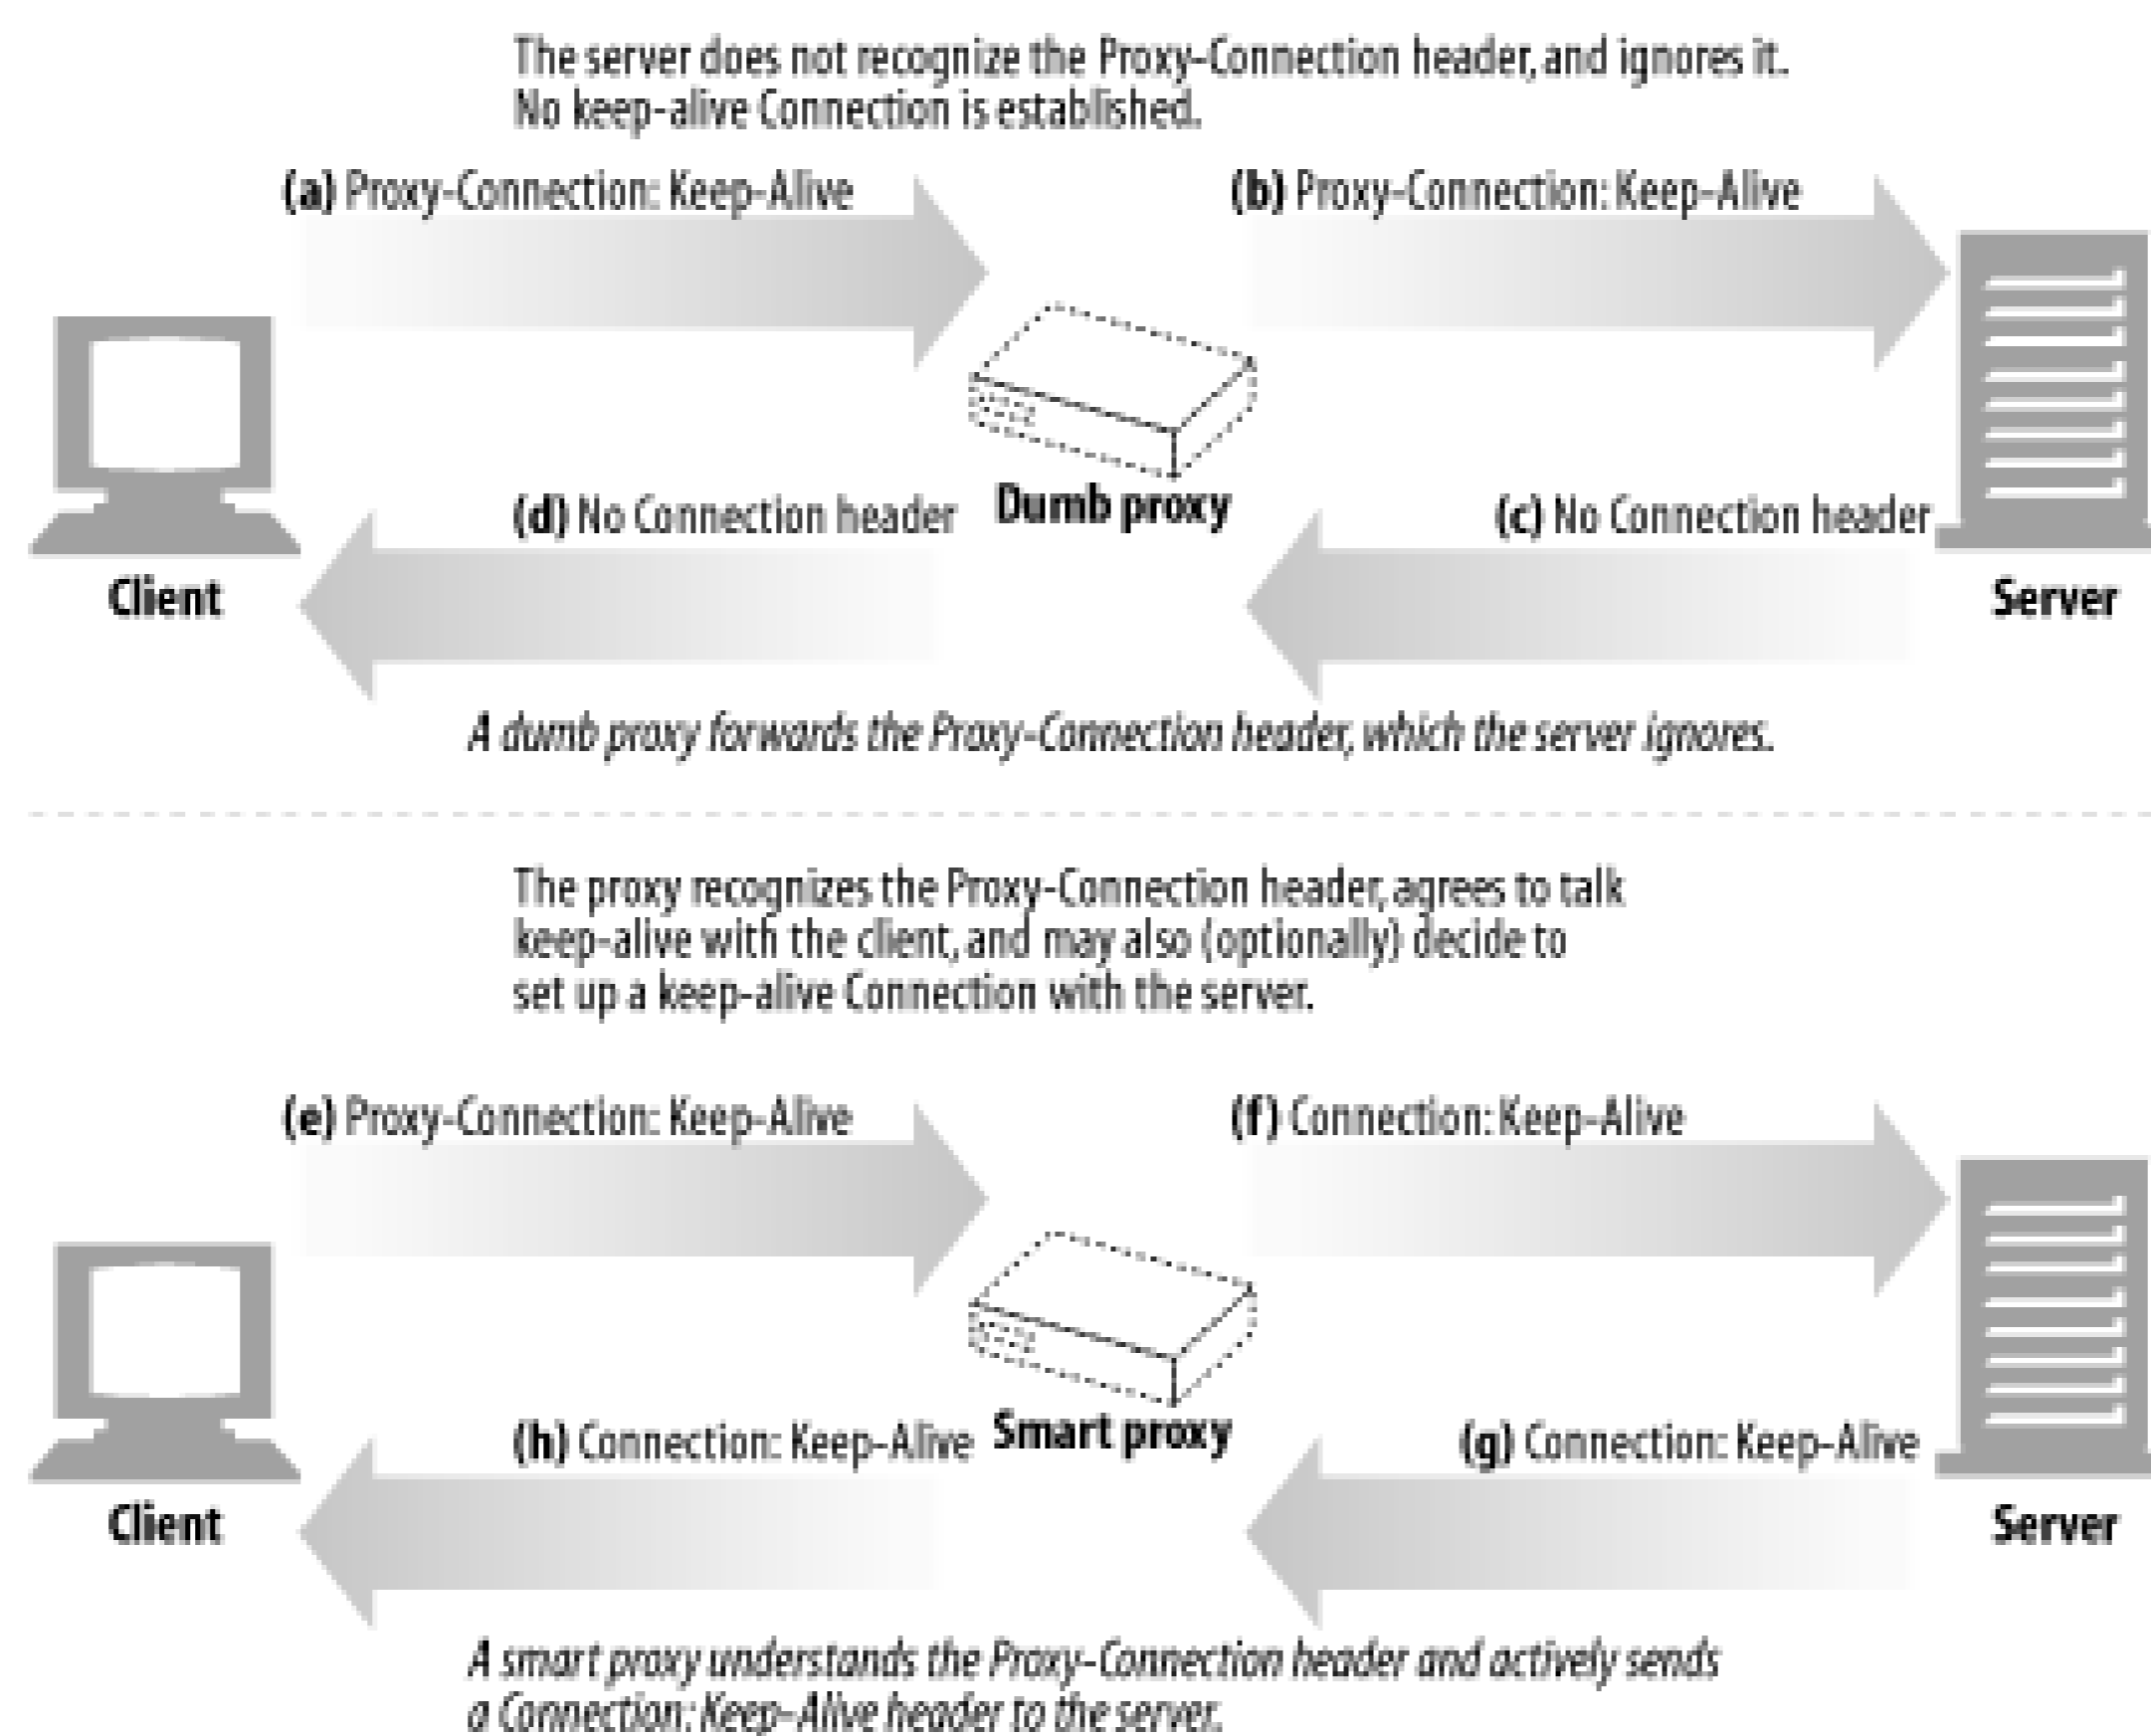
The server does not recognize the Proxy-Connection header, and ignores it. No keep-alive Connection is established.

(a) Proxy-Connection: Keep-Alive

(b) Proxy-Connection: Keep-Alive

(d) No Connection header

Dumb proxy

(c) No Connection header

Client

Server

A dumb proxy forwards the Proxy-Connection header, which the server ignores.

The proxy recognizes the Proxy-Connection header, agrees to talk keep-alive with the client, and may also (optionally) decide to set up a keep-alive Connection with the server.

(e) Proxy-Connection: Keep-Alive

(f) Connection: Keep-Alive

(h) Connection: Keep-Alive

Smart proxy

(g) Connection: Keep-Alive

Client

Server

A smart proxy understands the Proxy-Connection header and actively sends a Connection: Keep-Alive header to the server.